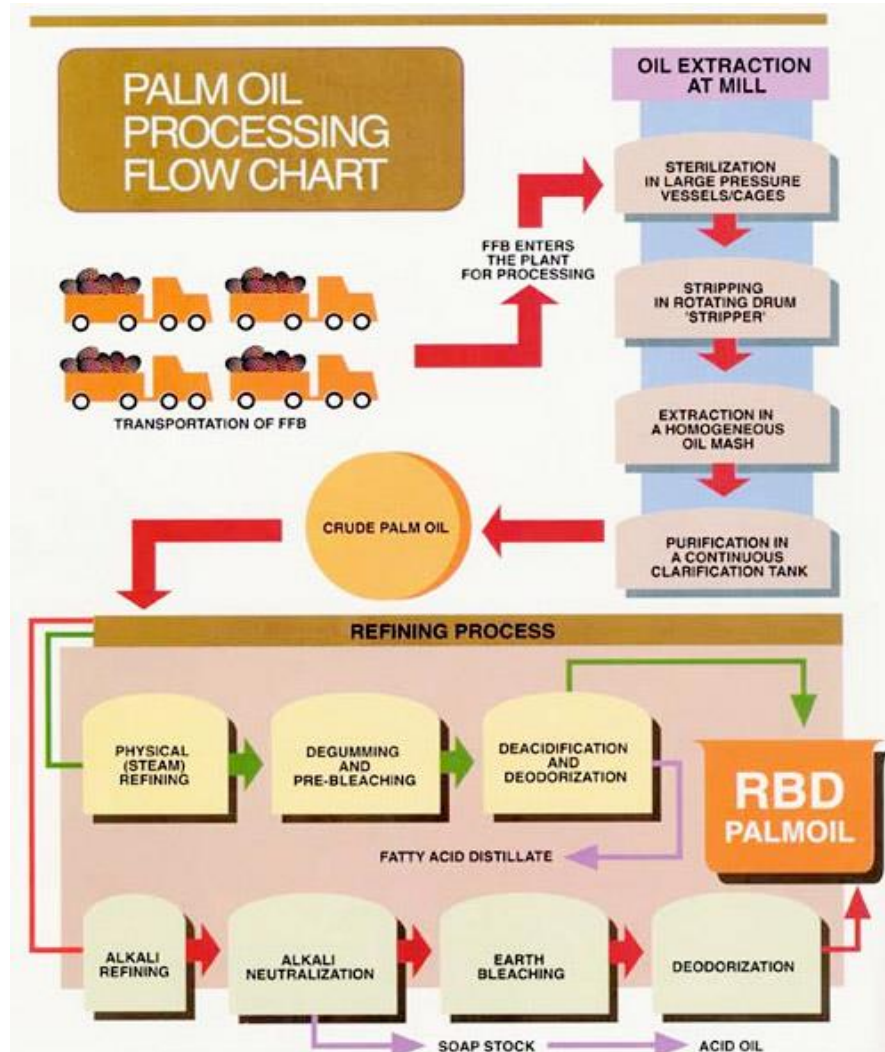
PALM OIL PROCESSING FLOW CHART

OIL EXTRACTION AT MILL

STERILIZATION IN LARGE PRESSURE VESSELS/CAGES

FFB ENTERS THE PLANT FOR PROCESSING

STRIPPING IN ROTATING DRUM 'STRIPPER'

TRANSPORTATION OF FFB

EXTRACTION IN A HOMOGENEOUS OIL MASH

CRUDE PALM OIL

PURIFICATION IN A CONTINUOUS CLARIFICATION TANK

REFINING PROCESS

PHYSICAL (STEAM) REFINING

DEGUMMING AND PRE-BLEACHING

DEACIDIFICATION AND DEODORIZATION

RBD PALMOIL

FATTY ACID DISTILLATE

ALKALI REFINING

ALKALI NEUTRALIZATION

EARTH BLEACHING

DEODORIZATION

SOAP STOCK

ACID OIL